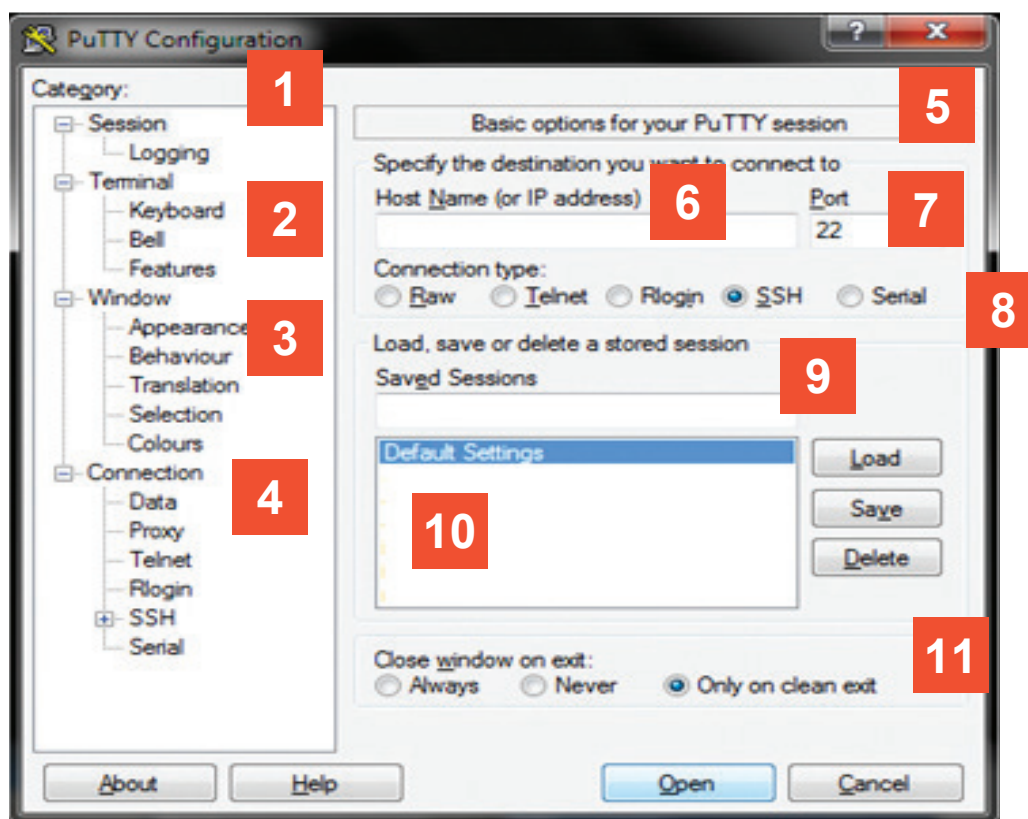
PuTTY Configuration
?
X
Category:
1
Session
Logging
Terminal
Keyboard
2
Bell
Features
Window
Appearance
3
Behaviour
Translation
Selection
Colours
Connection
4
Data
Proxy
Telnet
Rlogin
SSH
Serial
Basic options for your PuTTY session
5
Specify the destination you want to connect to
Host Name (or IP address)
6
Port
7
22
Connection type:
Raw
Telnet
Rlogin
SSH
Serial
8
Load, save or delete a stored session
Saved Sessions
9
Default Settings
10
Load
Save
Delete
Close window on exit:
11
Always
Never
Only on clean exit
About
Help
Open
Cancel